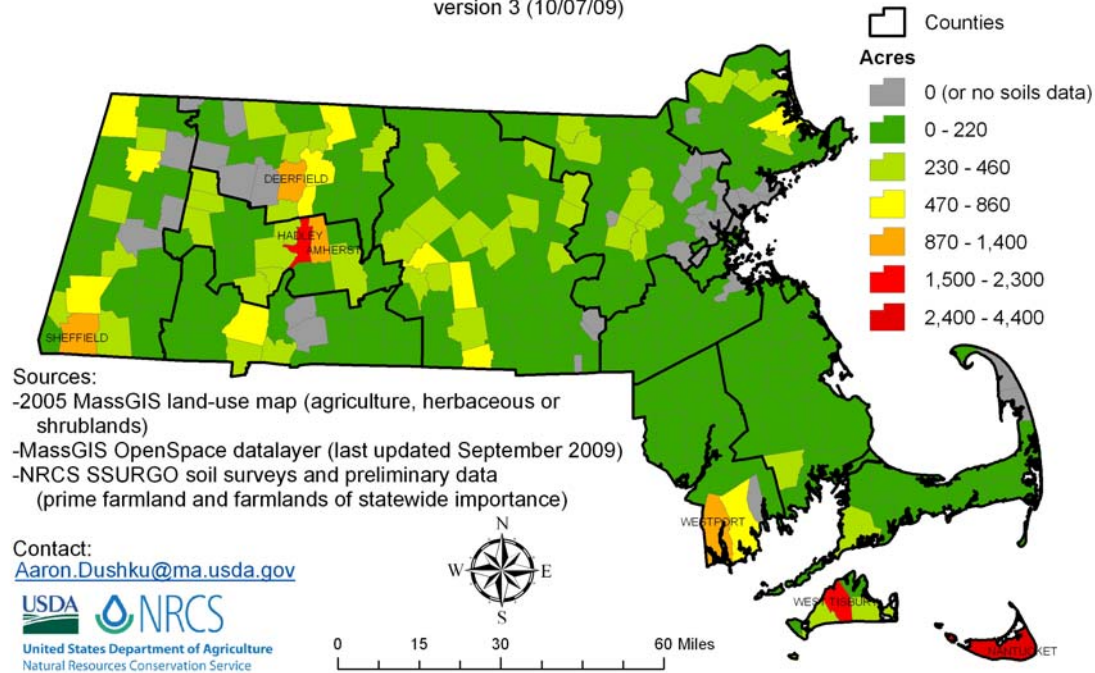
version 3 (10/07/09)

Counties

Acres

0 (or no soils data)

0 - 220

230 - 460

470 - 860

870 - 1,400

1,500 - 2,300

2,400 - 4,400

DEERFIELD

HADLEY

AMHERST

SHEFFIELD

WESTPORT

WEST TISBURY

NANTUCKET

Sources:
-2005 MassGIS land-use map (agriculture, herbaceous or shrublands)
-MassGIS OpenSpace datalayer (last updated September 2009)
-NRCS SSURGO soil surveys and preliminary data (prime farmland and farmlands of statewide importance)

Contact:
Aaron.Dushku@ma.usda.gov

N
W E
S

USDA NRCS
United States Department of Agriculture
Natural Resources Conservation Service

0 15 30 60 Miles